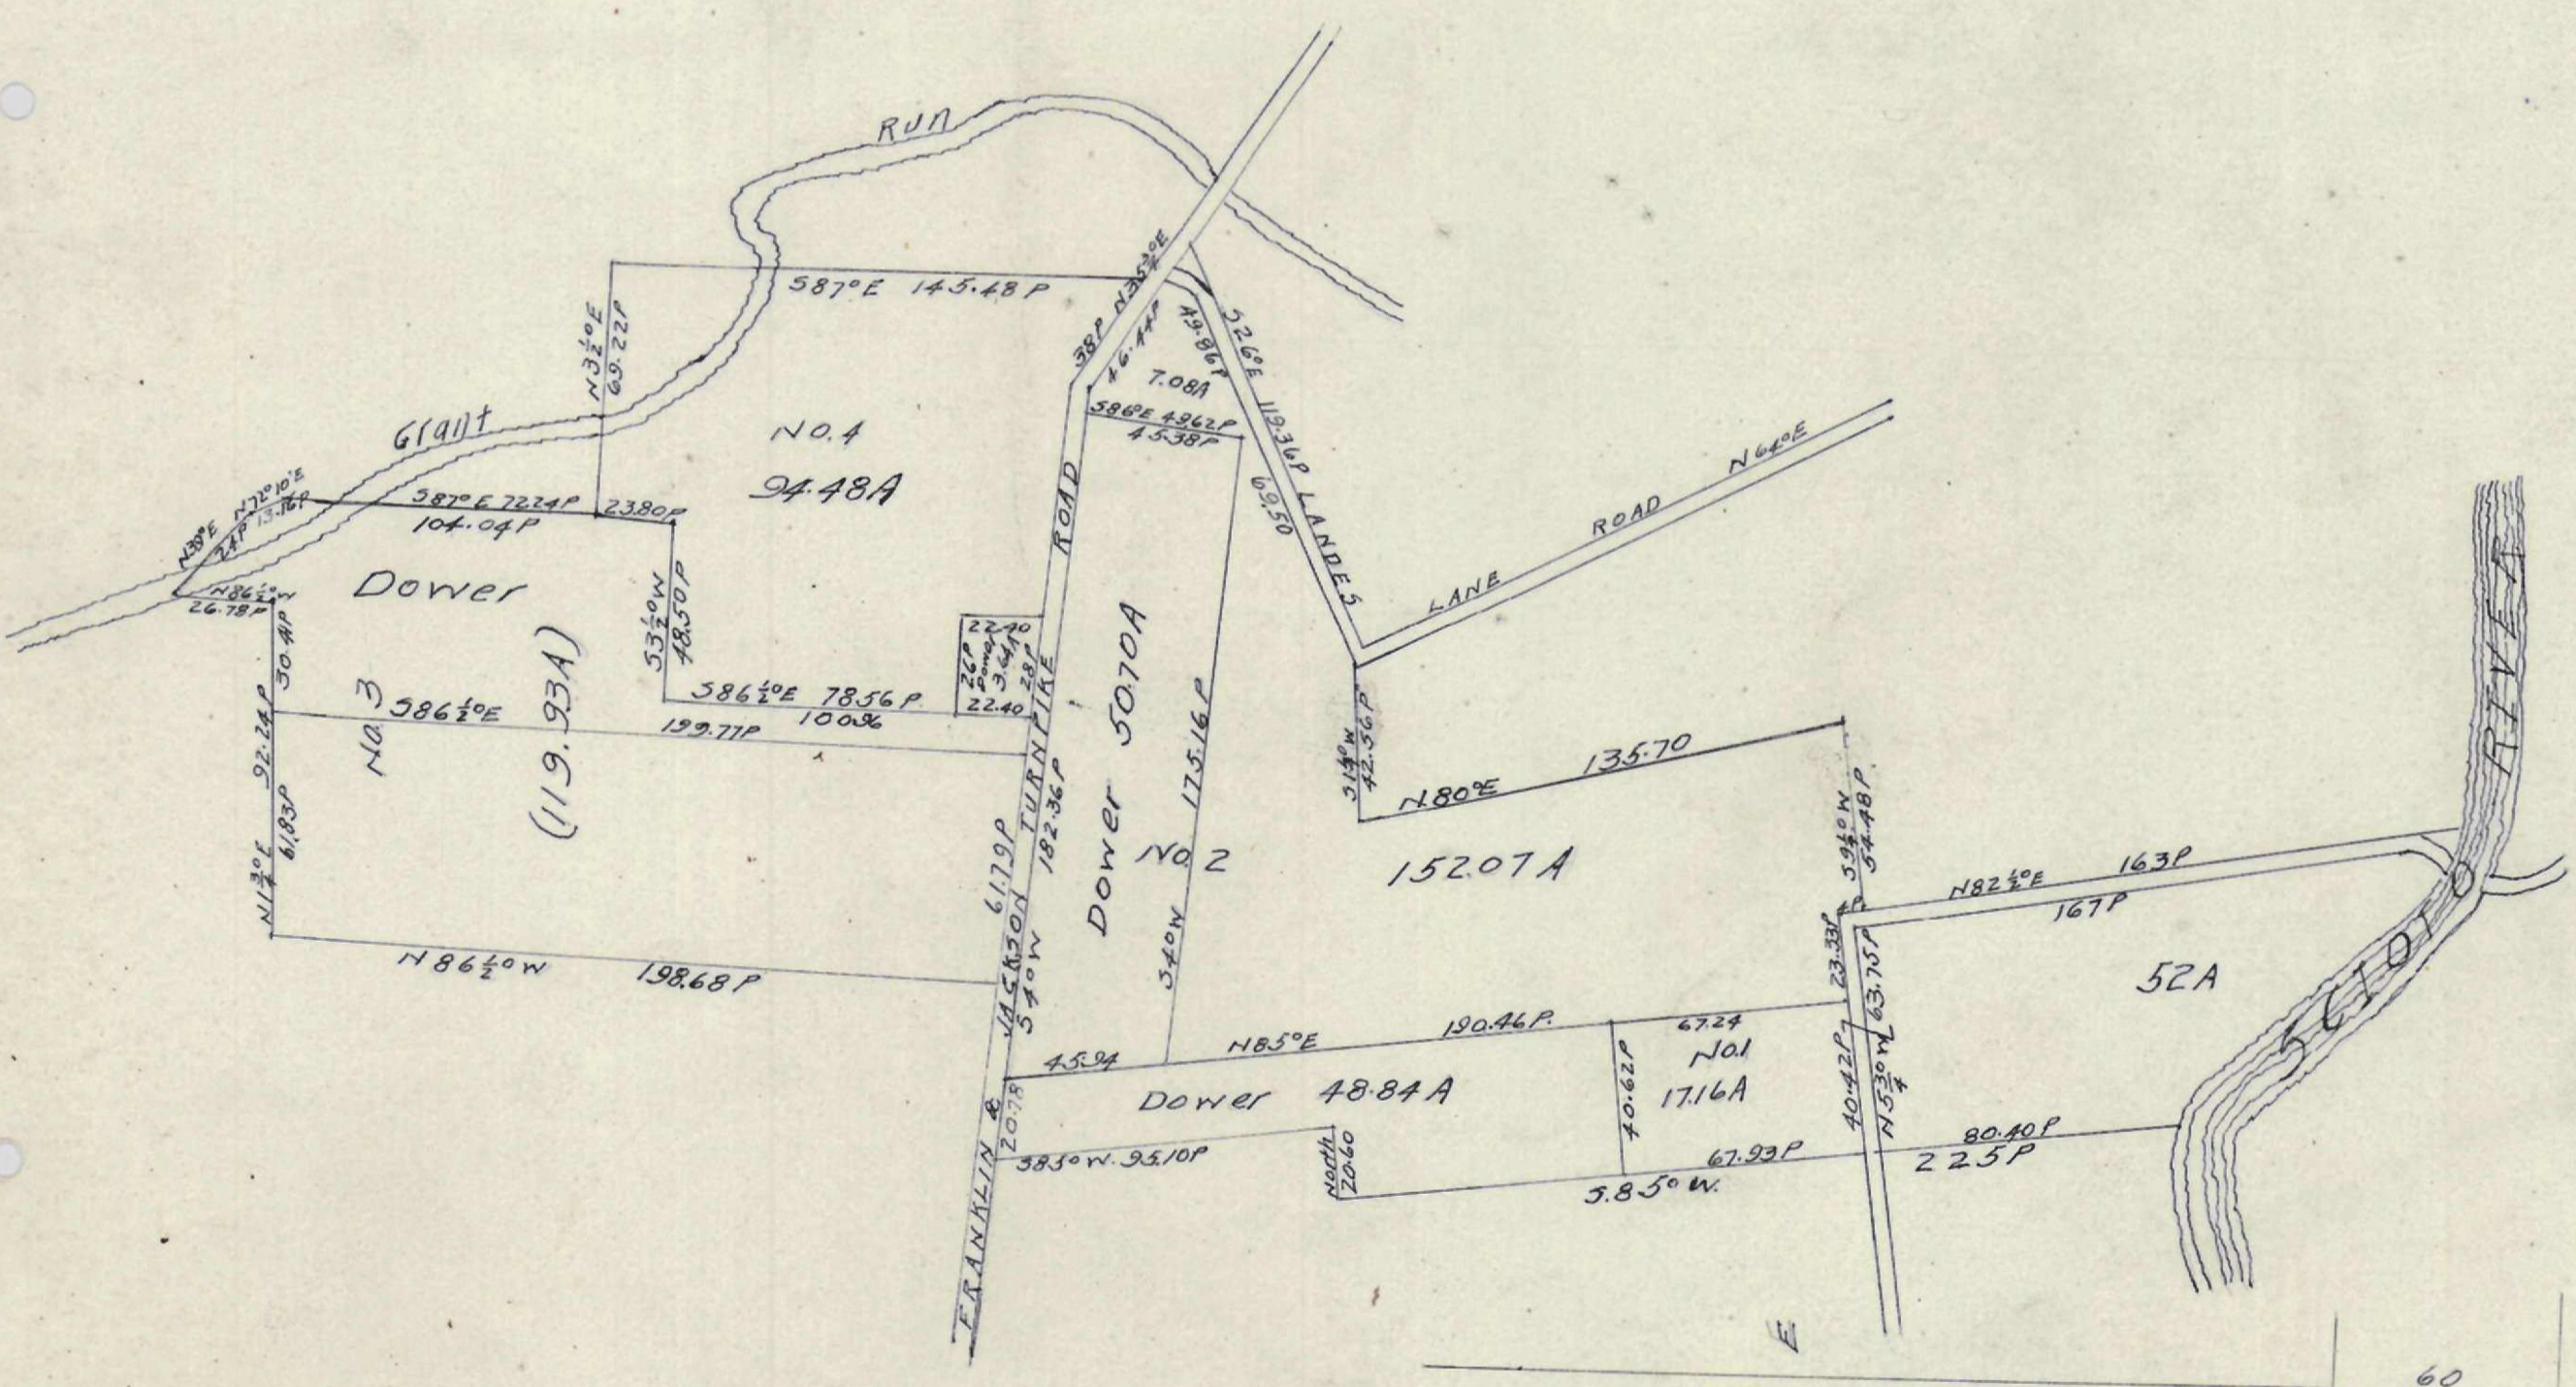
Run

Grant

S87°E 145.48P

N3½°E 69.22P

N35½°E

38P 46.44P

49.86P

S26°E 119.36P

7.08A

S86°E 49.62P

45.38P

NO.4

94.48A

N38°E 24P

N72°10'E 13.16P

S87°E 72.24P

104.04P

23.80P

N86½°W 26.78P

Dower

S3½°W 48.50P

ROAD

69.50

LANDES

LANE ROAD N64°E

22.40 26P Dower 3.64A 28P 22.40

S86½°E 78.56P

100.96

30.41P

N1½°E 92.24P 61.83P

NO.3

S86½°E

199.77P

(119.93A)

TURNPIKE

182.36P

Dower 50.70A

175.16P

S1½°W 42.56P

N80°E 135.70

S9½°W 54.48P

NO 2

152.07A

N82½°E 163P

167P

SCIOTO RIVER

FRANKLIN & JACKSON

61.79P

S4°W

S4°W

N86½°W 198.68P

Dower

52A

23.33P

4P

45.94

N85°E 190.46P

67.24

NO.1

17.16A

N5¾°W 63.75P

40.42P

Dower 48.84A

40.62P

20.78

S83°W 95.10P

North 20.60

67.93P

80.40P

225P

S.85°W.

E

60